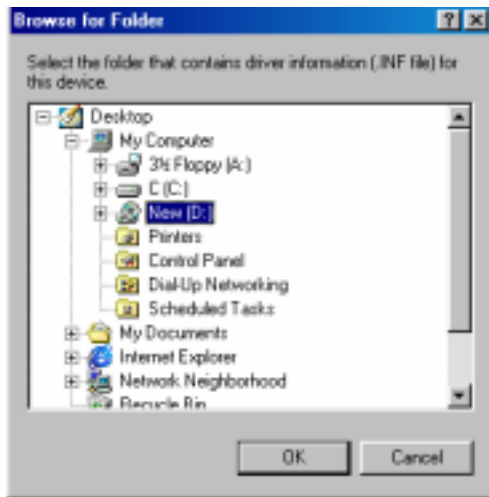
Browse for Folder

?

X

Select the folder that contains driver information (.INF file) for this device.

Desktop

My Computer

3½ Floppy (A:)

C (C:)

New (D:)

Printers

Control Panel

Dial-Up Networking

Scheduled Tasks

My Documents

Internet Explorer

Network Neighborhood

Recycle Bin

OK

Cancel